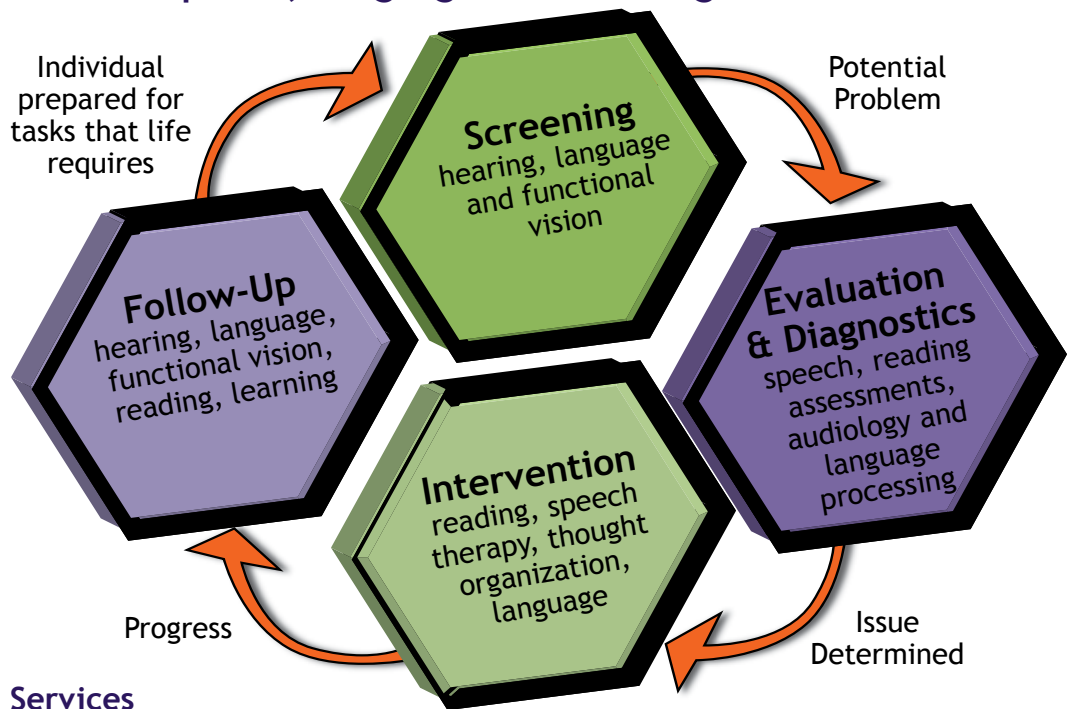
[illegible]

Screening
hearing, language and functional vision

Potential Problem

Evaluation & Diagnostics
speech, reading assessments, audiology and language processing

Issue Determined

Intervention
reading, speech therapy, thought organization, language

Progress

Follow-Up
hearing, language, functional vision, reading, learning

Individual prepared for tasks that life requires

Services